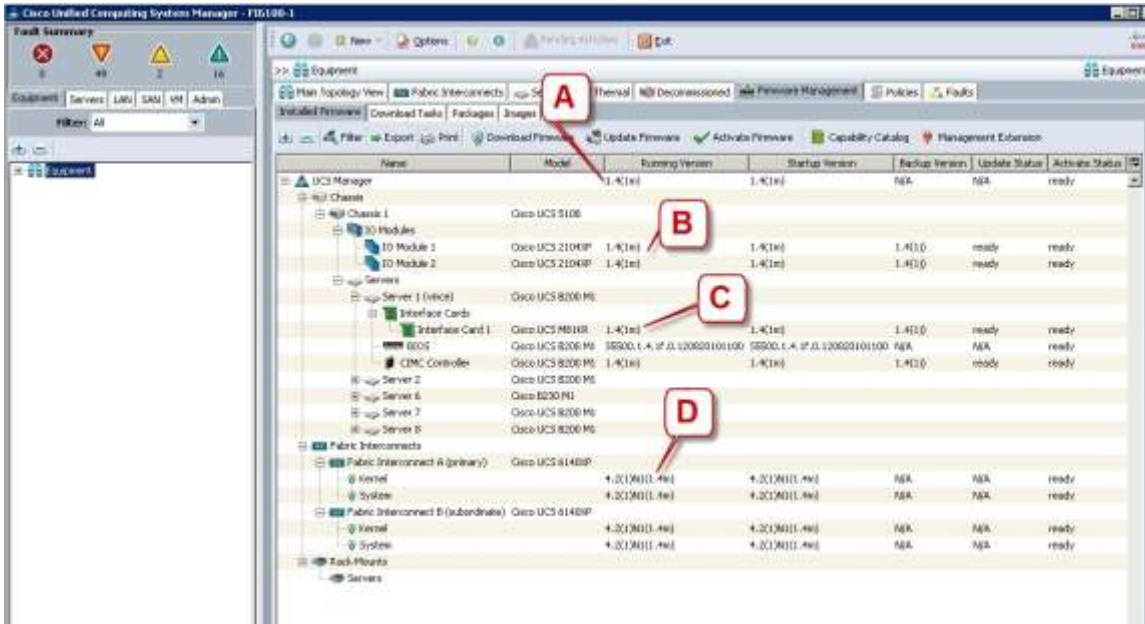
Cisco Unified Computing System Manager - FIS100-1

Fault Summary

0 49 2 16

Equipment | Servers | LAN | SAN | VM | Admin

Filter: All

Equipment

New | Options | Pending Activities | Exit

>> Equipment

Equipment

Main Topology View | Fabric Interconnects | Servers | Thermal | Decommissioned | Firmware Management | Policies | Faults

Installed Firmware | Download Tasks | Packages | Images

Filter | Export | Print | Download Firmware | Update Firmware | Activate Firmware | Capability Catalog | Management Extension

A

B

C

D

| Name | Model | Running Version | Startup Version | Backup Version | Update Status | Activate Status |
|---|---|---|---|---|---|---|
| UCS Manager | | 1.4(1m) | 1.4(1m) | N/A | N/A | ready |
| Chassis | | | | | | |
| Chassis 1 | Cisco UCS 5108 | | | | | |
| IO Modules | | | | | | |
| IO Module 1 | Cisco UCS 2104XP | 1.4(1m) | 1.4(1m) | 1.4(1i) | ready | ready |
| IO Module 2 | Cisco UCS 2104XP | 1.4(1m) | 1.4(1m) | 1.4(1i) | ready | ready |
| Servers | | | | | | |
| Server 1 (vnice) | Cisco UCS B200 M1 | | | | | |
| Interface Cards | | | | | | |
| Interface Card 1 | Cisco UCS M81KR | 1.4(1m) | 1.4(1m) | 1.4(1i) | ready | ready |
| BIOS | Cisco UCS B200 M1 | S5500.1.4.1f.0.120920101100 | S5500.1.4.1f.0.120920101100 | N/A | N/A | ready |
| CIMC Controller | Cisco UCS B200 M1 | 1.4(1m) | 1.4(1m) | 1.4(1i) | ready | ready |
| Server 2 | Cisco UCS B200 M1 | | | | | |
| Server 6 | Cisco B230 M1 | | | | | |
| Server 7 | Cisco UCS B200 M1 | | | | | |
| Server 8 | Cisco UCS B200 M1 | | | | | |
| Fabric Interconnects | | | | | | |
| Fabric Interconnect A (primary) | Cisco UCS 6140XP | | | | | |
| Kernel | | 4.2(1)N1(1.4m) | 4.2(1)N1(1.4m) | N/A | N/A | ready |
| System | | 4.2(1)N1(1.4m) | 4.2(1)N1(1.4m) | N/A | N/A | ready |
| Fabric Interconnect B (subordinate) | Cisco UCS 6140XP | | | | | |
| Kernel | | 4.2(1)N1(1.4m) | 4.2(1)N1(1.4m) | N/A | N/A | ready |
| System | | 4.2(1)N1(1.4m) | 4.2(1)N1(1.4m) | N/A | N/A | ready |
| Rack-Mounts | | | | | | |
| Servers | | | | | | |